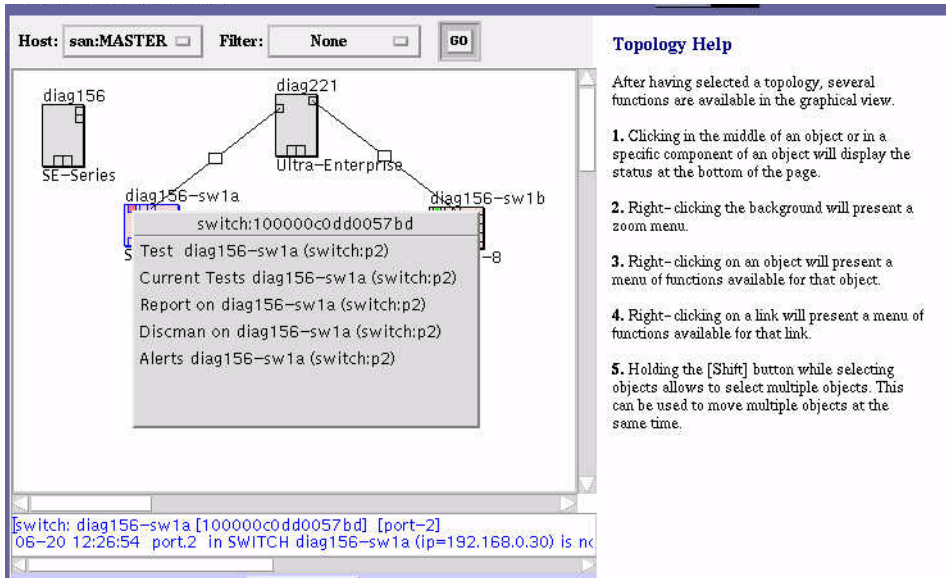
Host: san:MASTER Filter: None GO

diag156
SE-Series
diag221
Ultra-Enterprise
diag156-sw1a
diag156-sw1b
S
-8

switch:100000c0dd0057bd
Test diag156-sw1a (switch:p2)
Current Tests diag156-sw1a (switch:p2)
Report on diag156-sw1a (switch:p2)
Discman on diag156-sw1a (switch:p2)
Alerts diag156-sw1a (switch:p2)

[switch: diag156-sw1a [100000c0dd0057bd] [port-2]
06-20 12:26:54 port.2 in SWITCH diag156-sw1a (ip=192.168.0.30) is n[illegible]

Topology Help

After having selected a topology, several functions are available in the graphical view.

1. Clicking in the middle of an object or in a specific component of an object will display the status at the bottom of the page.

2. Right-clicking the background will present a zoom menu.

3. Right-clicking on an object will present a menu of functions available for that object.

4. Right-clicking on a link will present a menu of functions available for that link.

5. Holding the [Shift] button while selecting objects allows to select multiple objects. This can be used to move multiple objects at the same time.